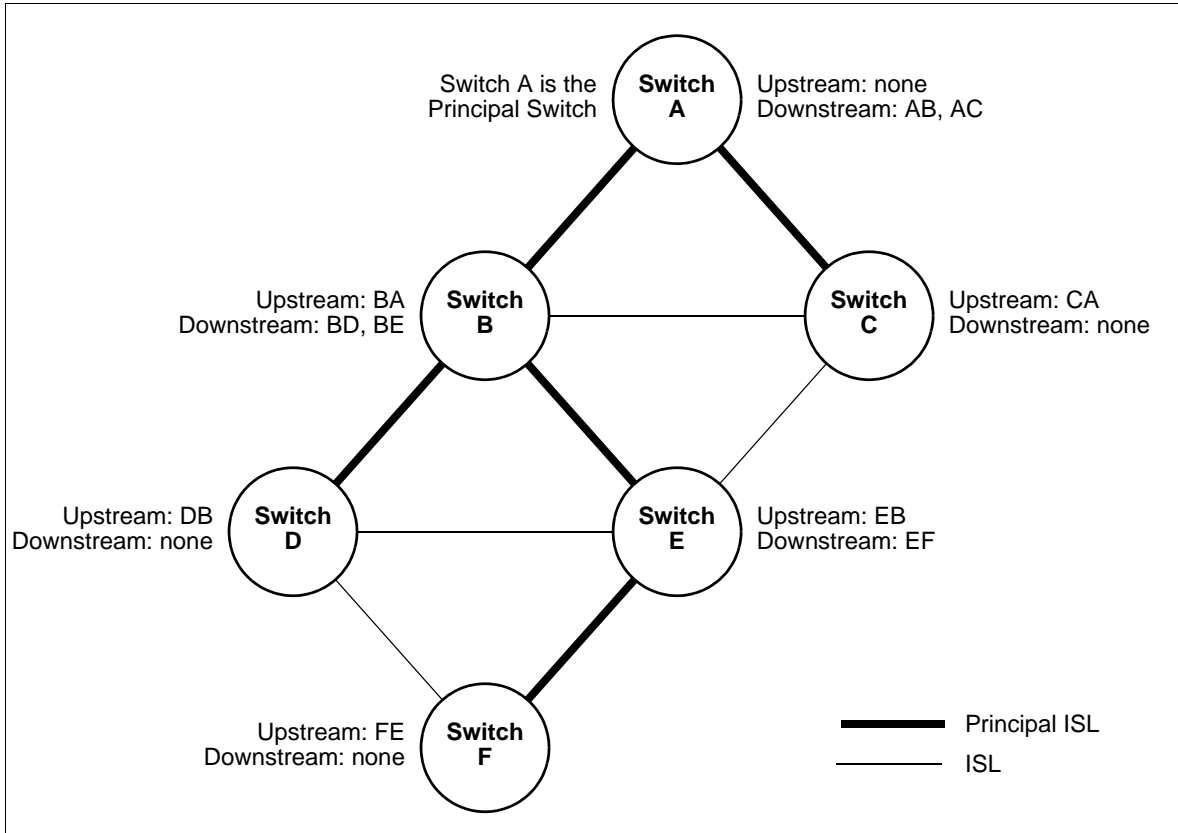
Switch A is the Principal Switch

Switch A

Upstream: none
Downstream: AB, AC

Upstream: BA
Downstream: BD, BE

Switch B

Switch C

Upstream: CA
Downstream: none

Upstream: DB
Downstream: none

Switch D

Switch E

Upstream: EB
Downstream: EF

Upstream: FE
Downstream: none

Switch F

Principal ISL

ISL